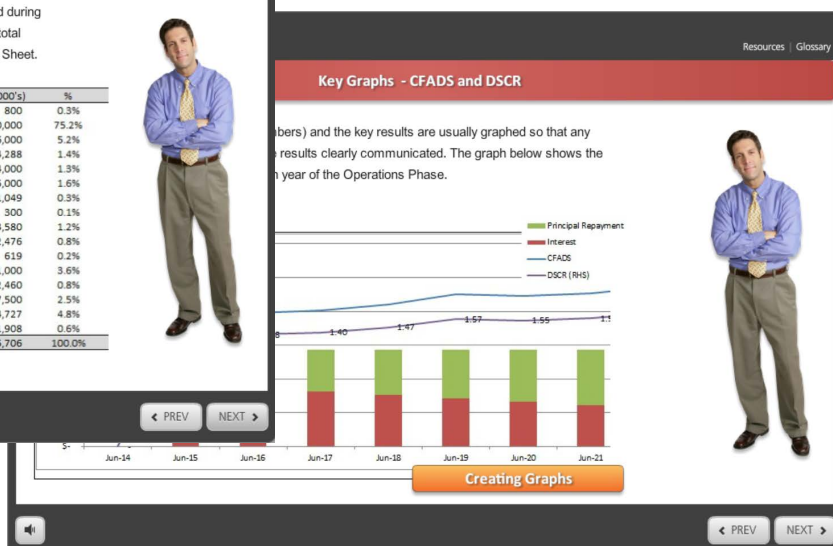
d during
total
Sheet.

| 000's) | % |
|---|---|
| 800 | 0.3% |
| ,000 | 75.2% |
| ,000 | 5.2% |
| ,288 | 1.4% |
| ,000 | 1.3% |
| ,000 | 1.6% |
| ,049 | 0.3% |
| 300 | 0.1% |
| ,580 | 1.2% |
| ,476 | 0.8% |
| 619 | 0.2% |
| ,000 | 3.6% |
| ,460 | 0.8% |
| ,500 | 2.5% |
| ,727 | 4.8% |
| ,908 | 0.6% |
| ,706 | 100.0% |

PREV NEXT

Resources | Glossary

Key Graphs - CFADS and DSCR

mbers) and the key results are usually graphed so that any e results clearly communicated. The graph below shows the h year of the Operations Phase.

Principal Repayment
Interest
CFADS
DSCR (RHS)

1.40 1.47 1.57 1.55 1.

$-
Jun-14 Jun-15 Jun-16 Jun-17 Jun-18 Jun-19 Jun-20 Jun-21

Creating Graphs

PREV NEXT